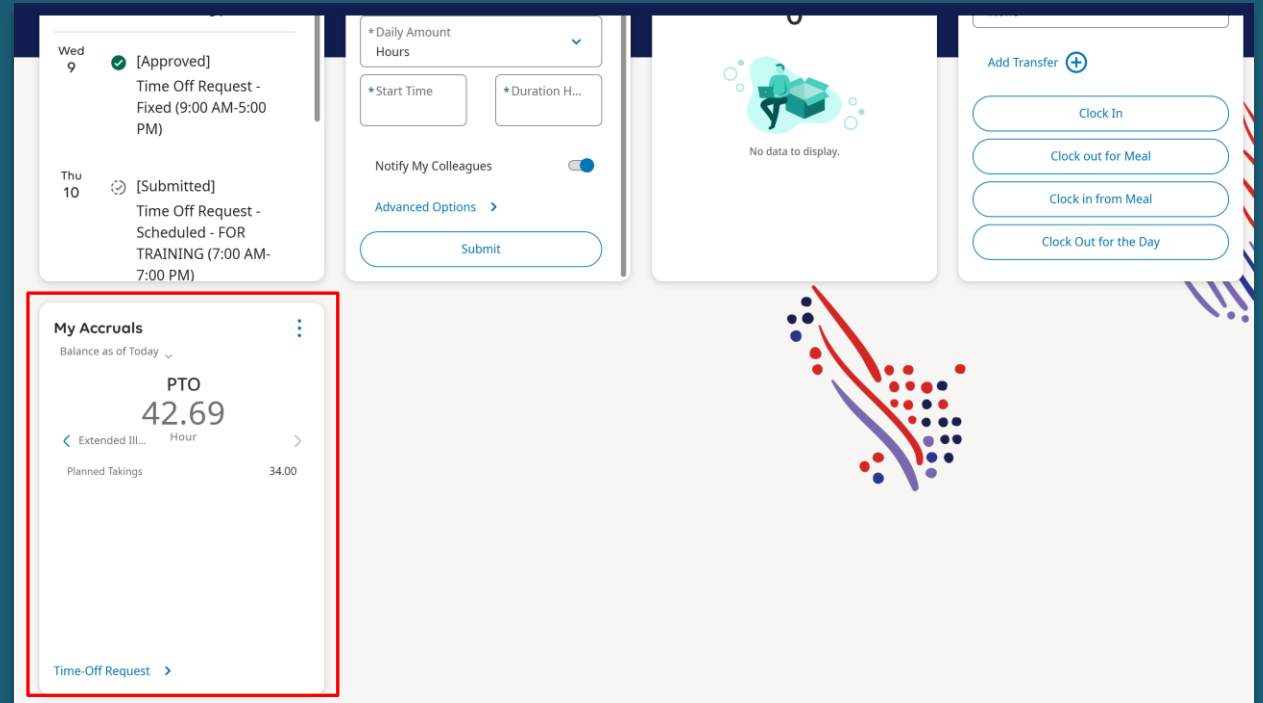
Wed
9
[Approved]
Time Off Request - Fixed (9:00 AM-5:00 PM)

Thu
10
[Submitted]
Time Off Request - Scheduled - FOR TRAINING (7:00 AM-7:00 PM)

*Daily Amount
Hours

*Start Time

*Duration H...

Notify My Colleagues

Advanced Options

Submit

No data to display.

Add Transfer

Clock In

Clock out for Meal

Clock in from Meal

Clock Out for the Day

My Accruals
Balance as of Today
PTO
42.69
Hour
Extended Ill...
Planned Takings 34.00

Time-Off Request